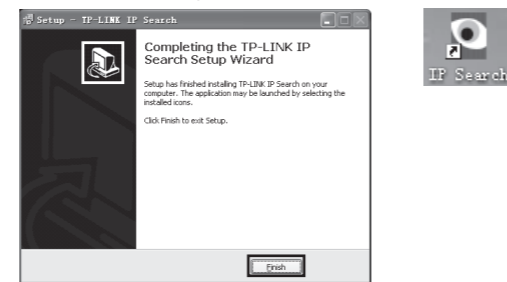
Setup - TP-LINK IP Search

Completing the TP-LINK IP Search Setup Wizard

Setup has finished installing TP-LINK IP Search on your computer. The application may be launched by selecting the installed icons.

Click Finish to exit Setup.

Finish

IP Search